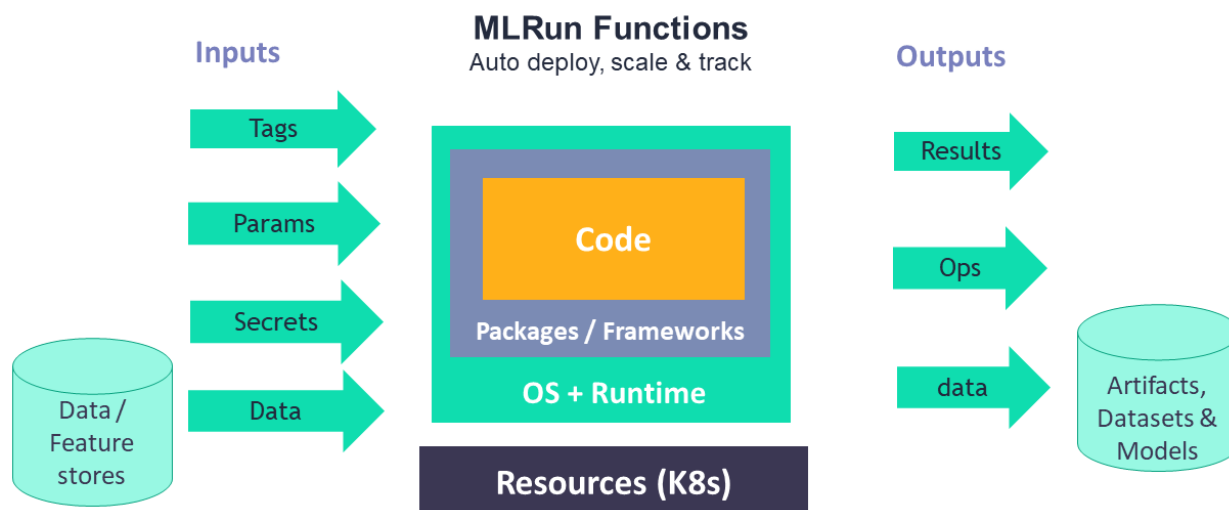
MLRun Functions
Auto deploy, scale & track

Inputs

Tags

Params

Secrets

Data

Data / Feature stores

Code

Packages / Frameworks

OS + Runtime

Resources (K8s)

Outputs

Results

Ops

data

Artifacts, Datasets & Models